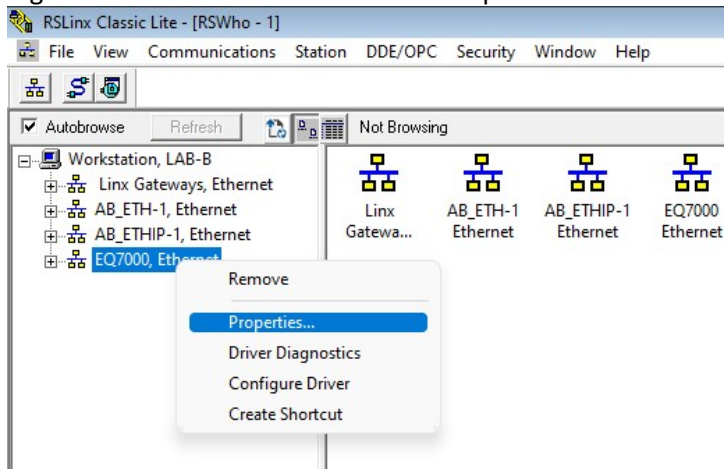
RSLinx Classic Lite - [RSWho - 1]

File View Communications Station DDE/OPC Security Window Help

Autobrowse Refresh Not Browsing

Workstation, LAB-B
Linx Gateways, Ethernet
AB_ETH-1, Ethernet
AB_ETHIP-1, Ethernet
EQ7000, Ethernet

Linx Gatewa...
AB_ETH-1 Ethernet
AB_ETHIP-1 Ethernet
EQ7000 Ethernet

Remove
Properties...
Driver Diagnostics
Configure Driver
Create Shortcut